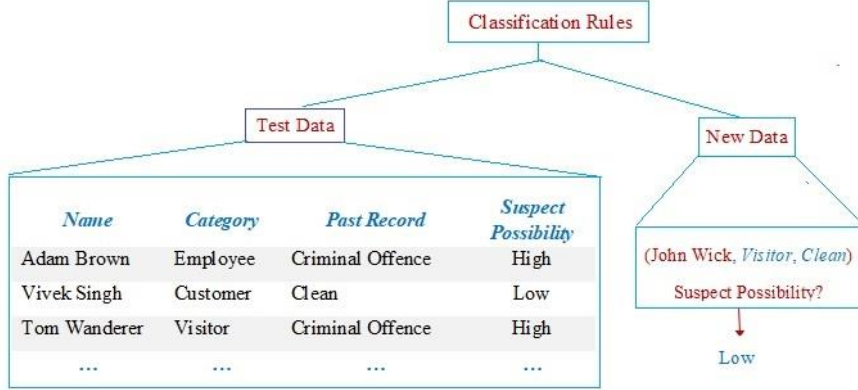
Classification Rules

Test Data

New Data

| Name | Category | Past Record | Suspect Possibility |
|---|---|---|---|
| Adam Brown | Employee | Criminal Offence | High |
| Vivek Singh | Customer | Clean | Low |
| Tom Wanderer | Visitor | Criminal Offence | High |
| ... | ... | ... | ... |

(John Wick, Visitor, Clean)

Suspect Possibility?

Low